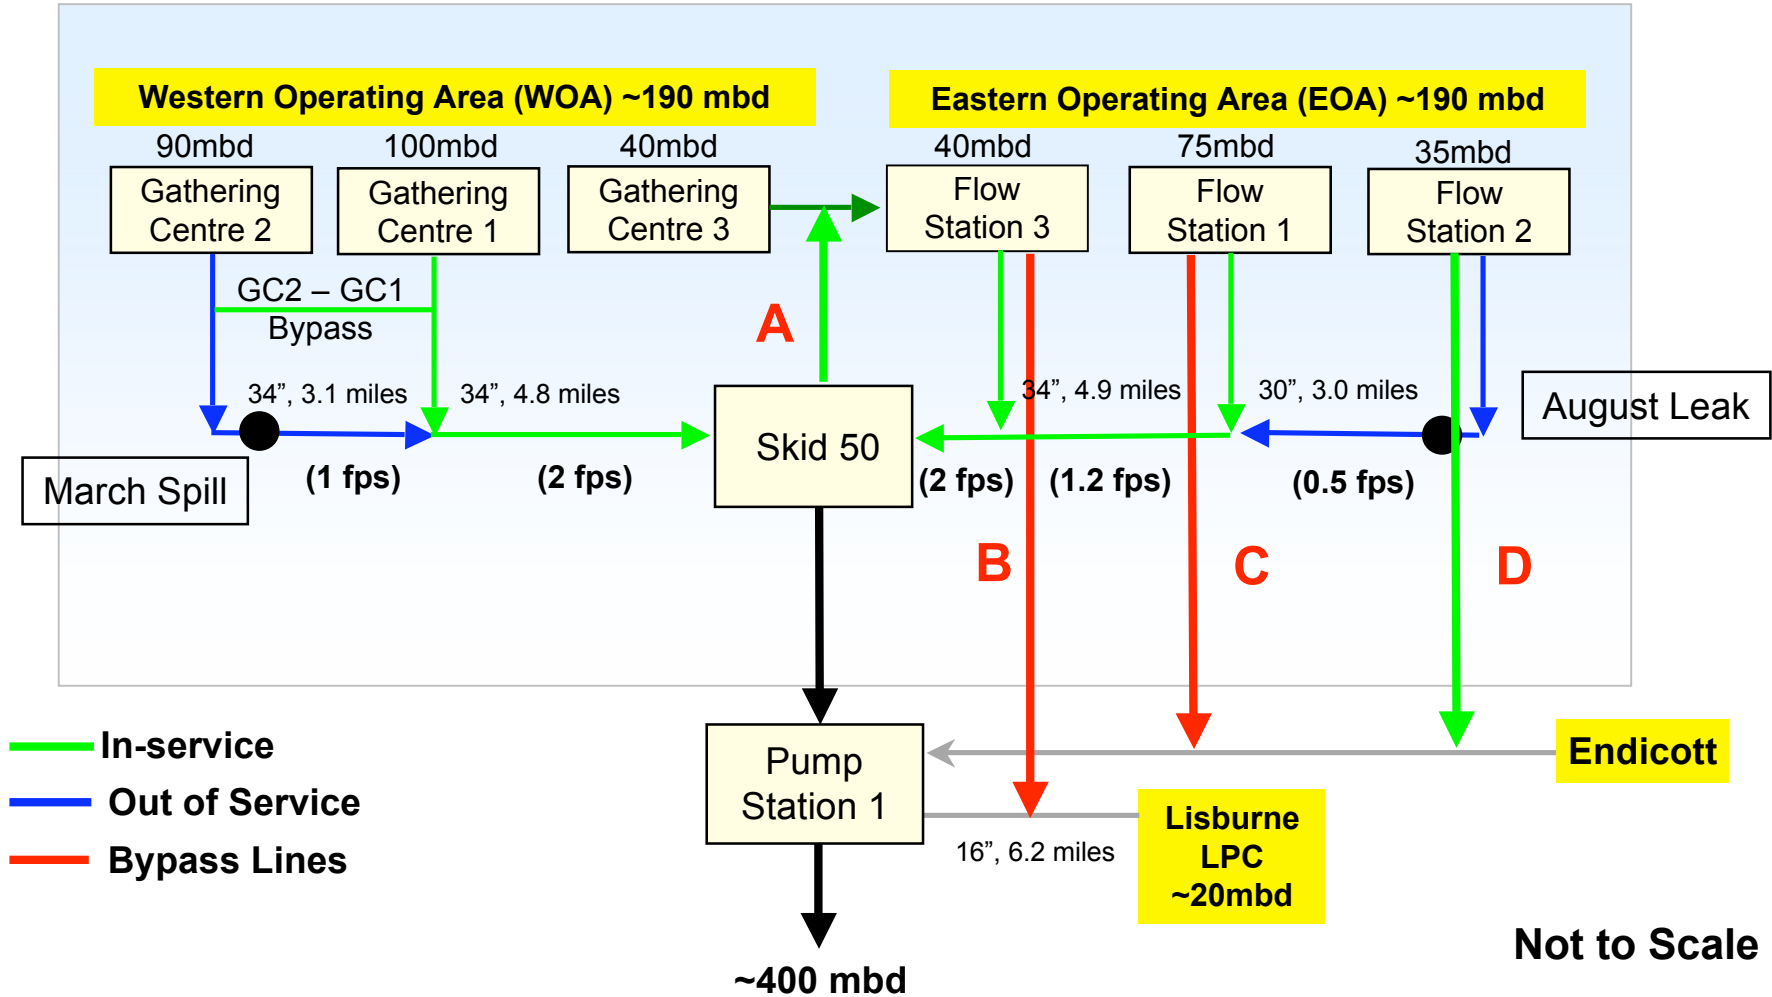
Western Operating Area (WOA) ~190 mbd

Eastern Operating Area (EOA) ~190 mbd

90mbd
Gathering Centre 2

100mbd
Gathering Centre 1

40mbd
Gathering Centre 3

40mbd
Flow Station 3

75mbd
Flow Station 1

35mbd
Flow Station 2

GC2 – GC1 Bypass

A

34”, 3.1 miles

34”, 4.8 miles

34”, 4.9 miles

30”, 3.0 miles

August Leak

Skid 50

March Spill

(1 fps)

(2 fps)

(2 fps)

(1.2 fps)

(0.5 fps)

B

C

D

In-service

Out of Service

Bypass Lines

Pump Station 1

Endicott

16”, 6.2 miles

Lisburne LPC ~20mbd

~400 mbd

Not to Scale